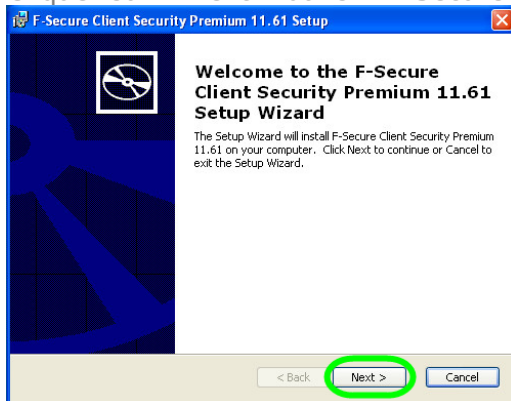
F-Secure Client Security Premium 11.61 Setup

Welcome to the F-Secure Client Security Premium 11.61 Setup Wizard

The Setup Wizard will install F-Secure Client Security Premium 11.61 on your computer. Click Next to continue or Cancel to exit the Setup Wizard.

< Back
Next >
Cancel